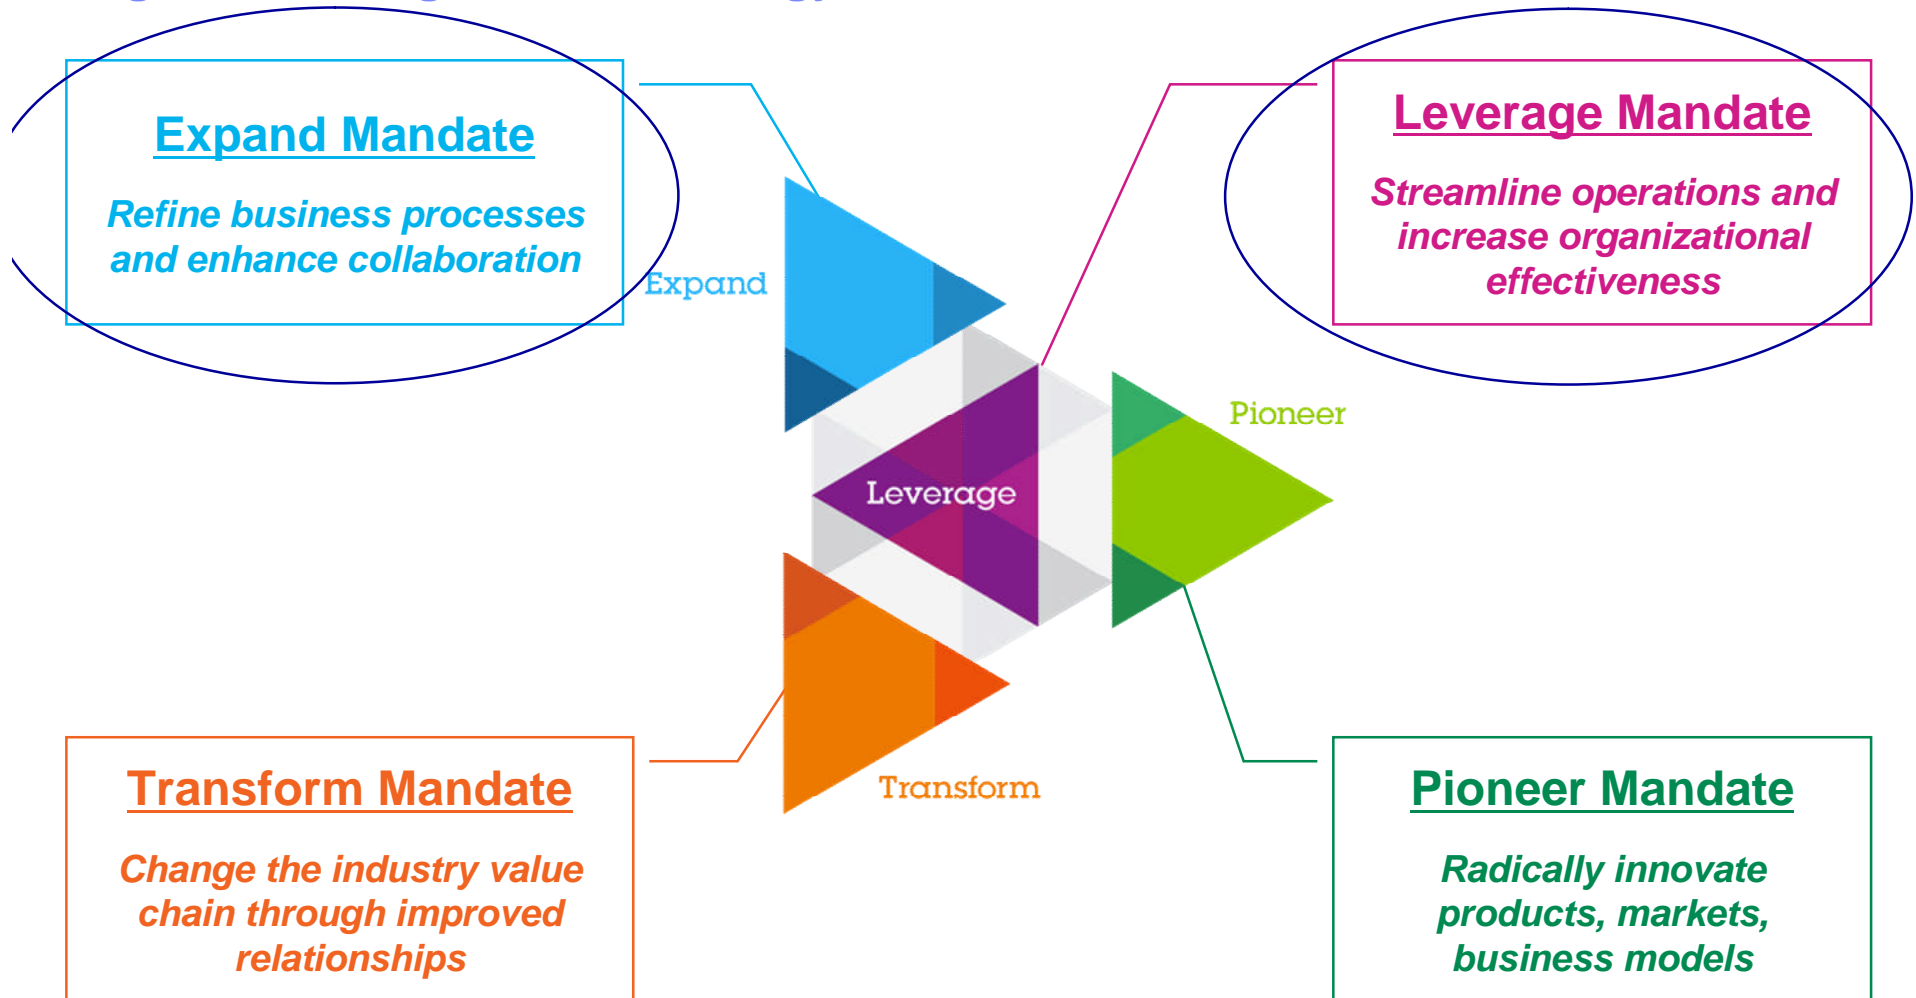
Expand Mandate

Refine business processes and enhance collaboration

Leverage Mandate

Streamline operations and increase organizational effectiveness

Expand

Pioneer

Leverage

Transform

Transform Mandate

Change the industry value chain through improved relationships

Pioneer Mandate

Radically innovate products, markets, business models